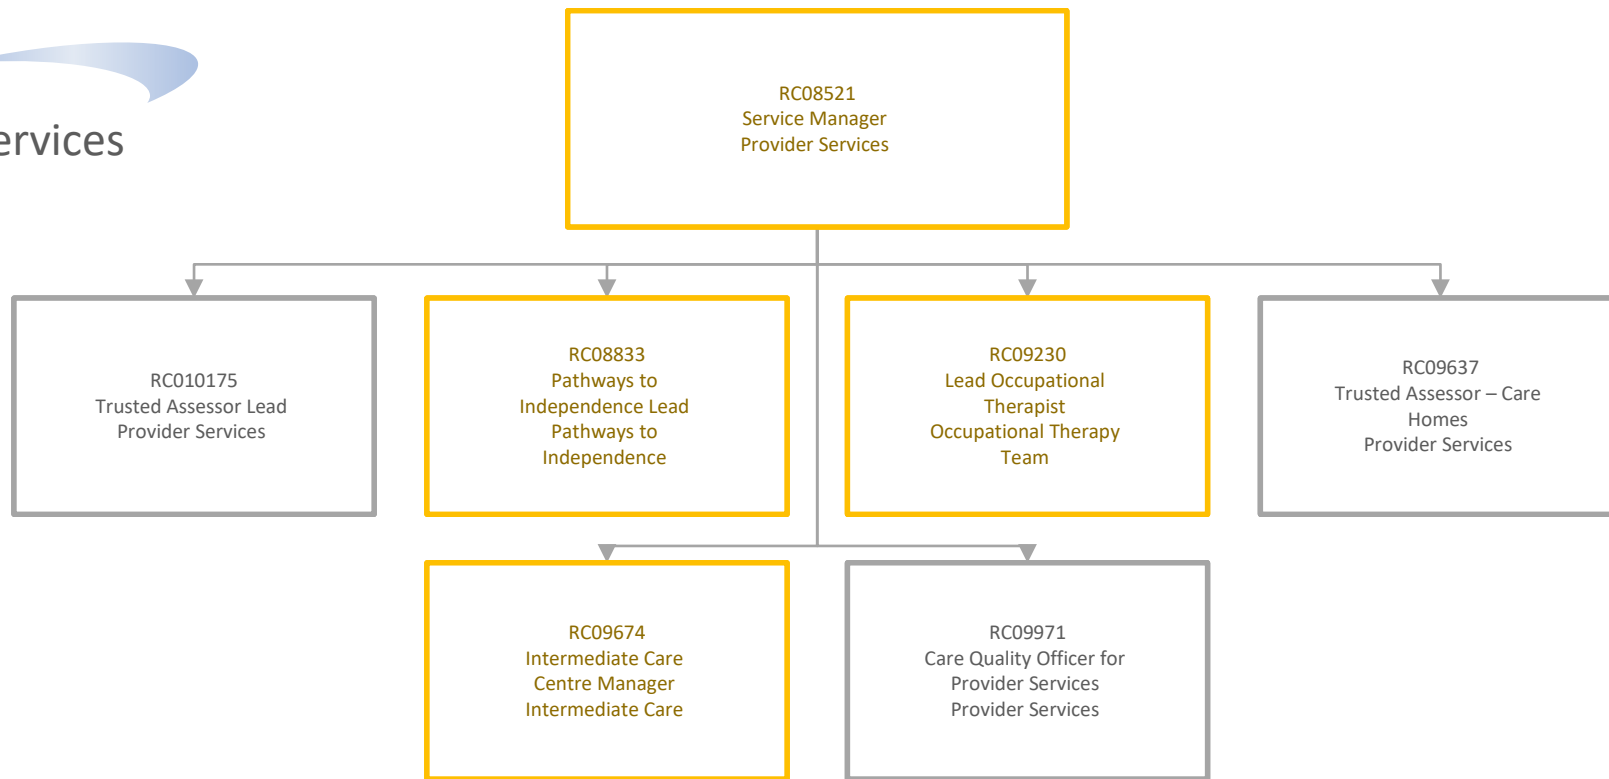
ervices

RC08521
Service Manager
Provider Services

RC010175
Trusted Assessor Lead
Provider Services

RC08833
Pathways to Independence Lead
Pathways to Independence

RC09230
Lead Occupational Therapist
Occupational Therapy Team

RC09637
Trusted Assessor – Care Homes
Provider Services

RC09674
Intermediate Care Centre Manager
Intermediate Care

RC09971
Care Quality Officer for Provider Services
Provider Services